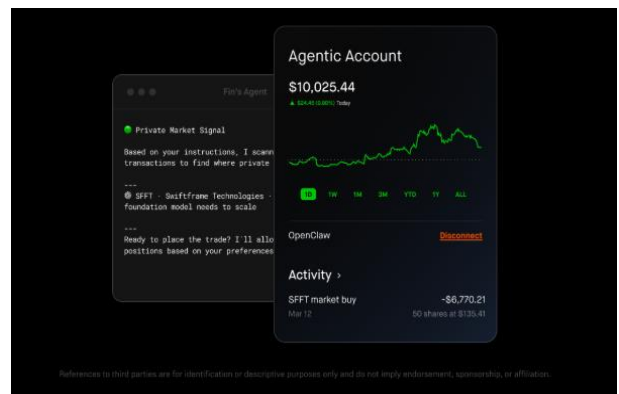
Fin's Agent

Private Market Signal

Based on your instructions, I scann transactions to find where private

---
SFFT · Swiftframe Technologies · foundation model needs to scale

---
Ready to place the trade? I'll allo positions based on your preferences

Agentic Account

$10,025.44

▲ $24.45 (0.25%) Today

1D 1W 1M 3M YTD 1Y ALL

OpenClaw

Disconnect

Activity ›

SFFT market buy

-$6,770.21

Mar 12

50 shares at $135.41

References to third parties are for identification or descriptive purposes only and do not imply endorsement, sponsorship, or affiliation.